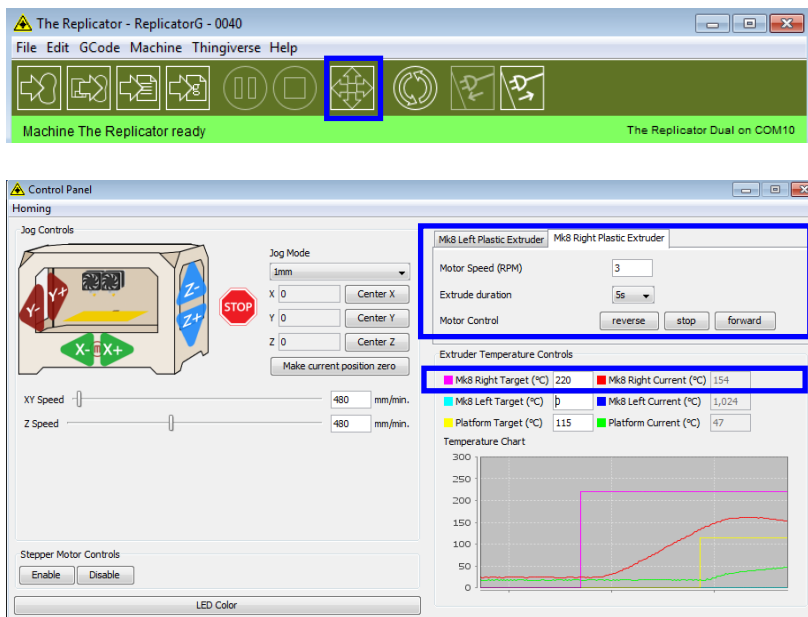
The Replicator - ReplicatorG - 0040

File Edit GCode Machine Thingiverse Help

Machine The Replicator ready

The Replicator Dual on COM10

Control Panel

Homing

Jog Controls

Y- Y+ Z- Z+ X- X+

STOP

Jog Mode

1mm

X 0 Center X

Y 0 Center Y

Z 0 Center Z

Make current position zero

XY Speed 480 mm/min.

Z Speed 480 mm/min.

Stepper Motor Controls

Enable Disable

LED Color

Mk8 Left Plastic Extruder | Mk8 Right Plastic Extruder

Motor Speed (RPM) 3

Extrude duration 5s

Motor Control reverse stop forward

Extruder Temperature Controls

Mk8 Right Target (°C) 220 Mk8 Right Current (°C) 154

Mk8 Left Target (°C) 0 Mk8 Left Current (°C) 1,024

Platform Target (°C) 115 Platform Current (°C) 47

Temperature Chart

300
250
200
150
100
50
0